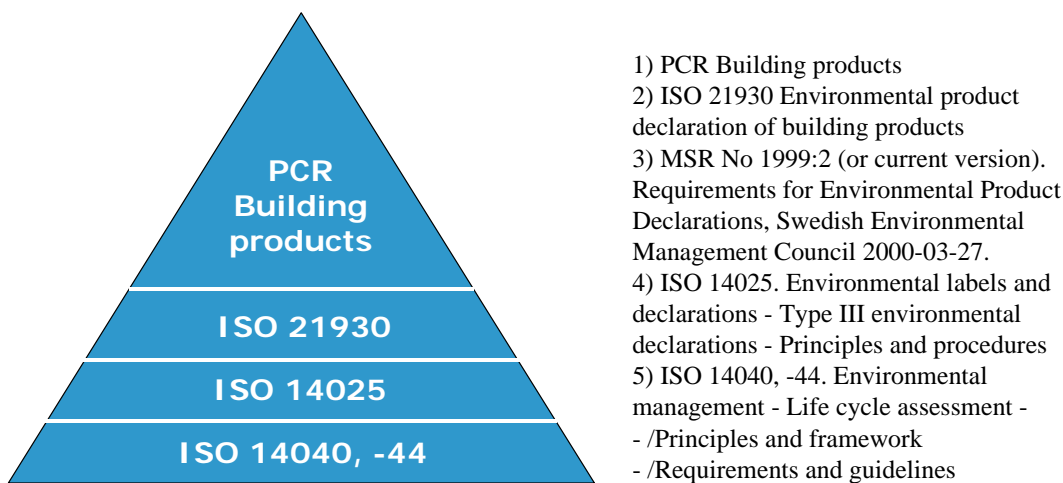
PCR Building products

ISO 21930

ISO 14025

ISO 14040, -44

1) PCR Building products
2) ISO 21930 Environmental product declaration of building products
3) MSR No 1999:2 (or current version). Requirements for Environmental Product Declarations, Swedish Environmental Management Council 2000-03-27.
4) ISO 14025. Environmental labels and declarations - Type III environmental declarations - Principles and procedures
5) ISO 14040, -44. Environmental management - Life cycle assessment -
- /Principles and framework
- /Requirements and guidelines